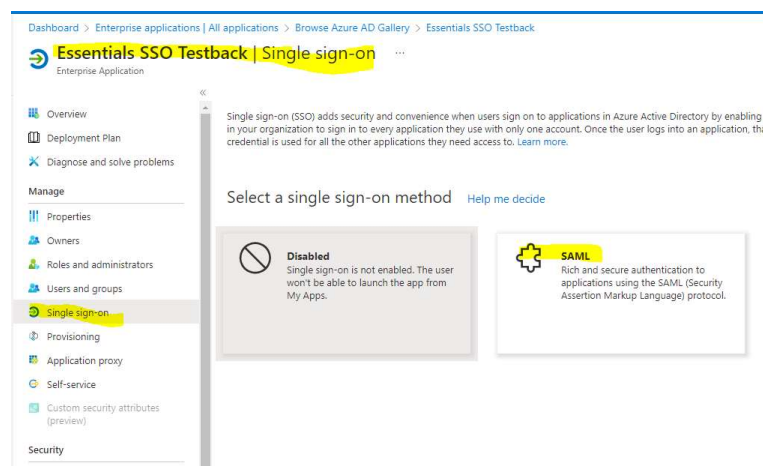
Dashboard > Enterprise applications | All applications > Browse Azure AD Gallery > Essentials SSO Testback

Essentials SSO Testback | Single sign-on ...

Enterprise Application

«

Overview

Deployment Plan

Diagnose and solve problems

Manage

Properties

Owners

Roles and administrators

Users and groups

Single sign-on

Provisioning

Application proxy

Self-service

Custom security attributes (preview)

Security

Single sign-on (SSO) adds security and convenience when users sign on to applications in Azure Active Directory by enabling in your organization to sign in to every application they use with only one account. Once the user logs into an application, tha credential is used for all the other applications they need access to. Learn more.

Select a single sign-on method Help me decide

Disabled
Single sign-on is not enabled. The user won't be able to launch the app from My Apps.

SAML
Rich and secure authentication to applications using the SAML (Security Assertion Markup Language) protocol.